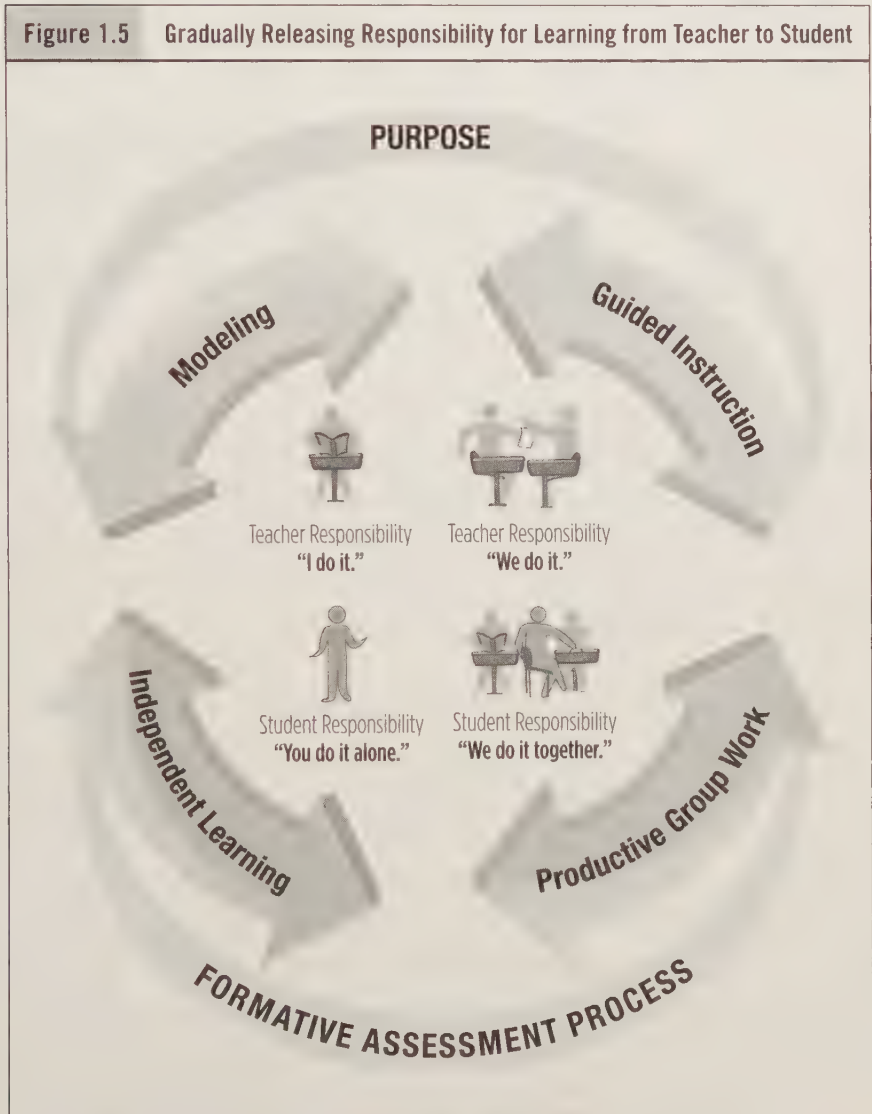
Figure 1.5 Gradually Releasing Responsibility for Learning from Teacher to Student

PURPOSE

Modeling

Guided Instruction

Teacher Responsibility
"I do it."

Teacher Responsibility
"We do it."

Student Responsibility
"You do it alone."

Student Responsibility
"We do it together."

Independent Learning

Productive Group Work

FORMATIVE ASSESSMENT PROCESS